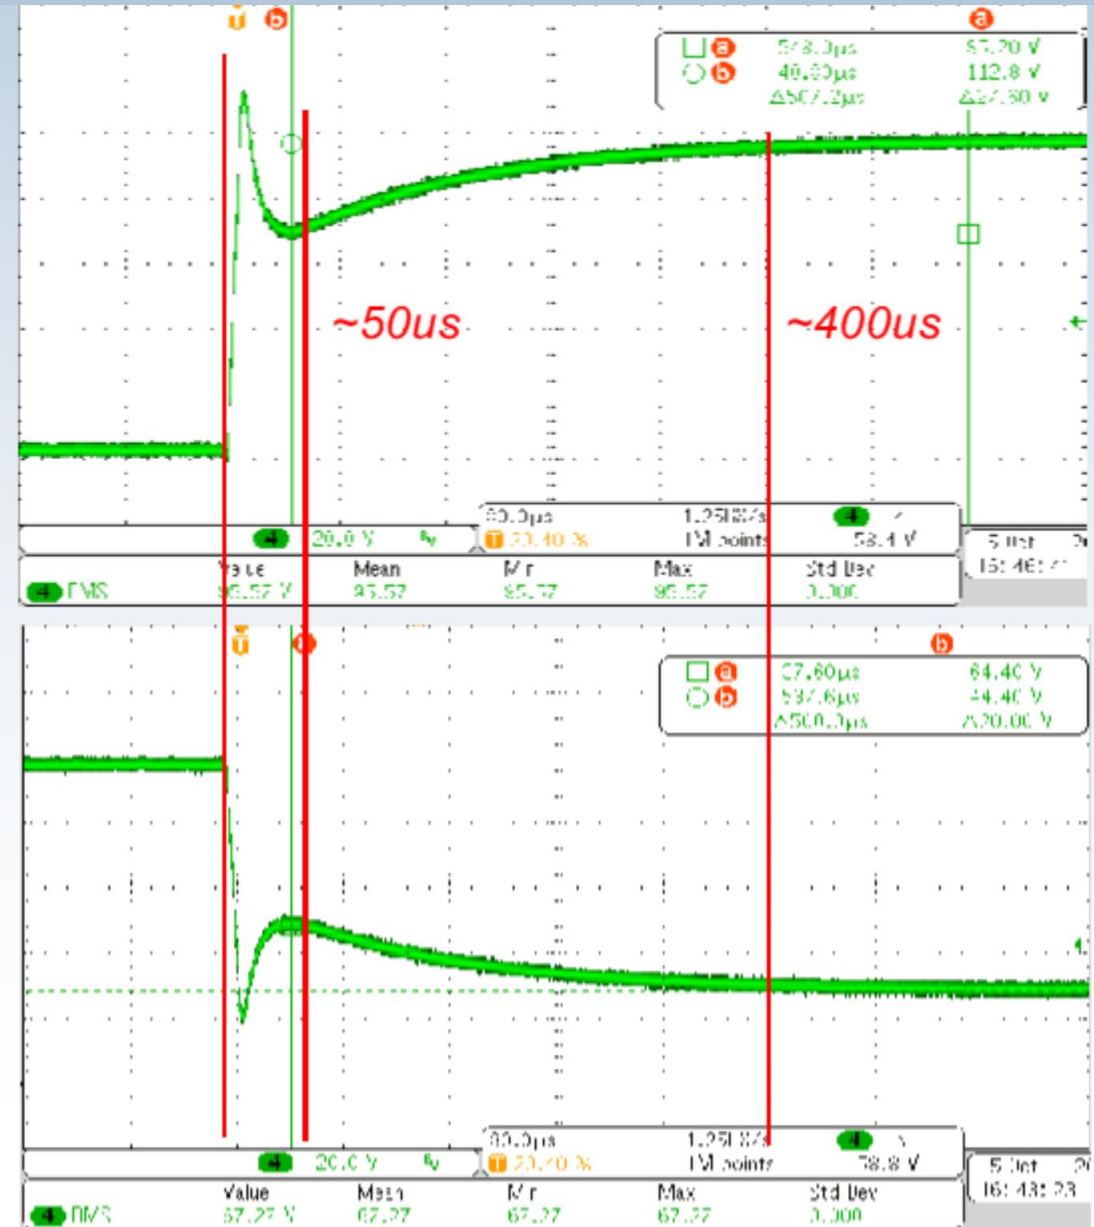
a
b
a 5?8.0µs 5?.20 V
b 40.00µs 112.8 V
Δ5??.2µs Δ5?.60 V

~50us
~400us

4 20.0 V
80.0µs 1.25GS/s
T 20.40 %
1M points
4 58.4 V
5 Oct 20
15:46:4?

4 RMS
Value 95.57 V
Mean 95.57
Min 95.57
Max 95.57
Std Dev 0.000

b
a 37.60µs 64.40 V
b 537.6µs 44.40 V
Δ500.0µs Δ20.00 V

4 20.0 V
80.0µs 1.25GS/s
T 20.40 %
1M points
4 78.8 V
5 Oct 20
16:43:23

4 RMS
Value 67.27 V
Mean 67.27
Min 67.27
Max 67.27
Std Dev 0.000